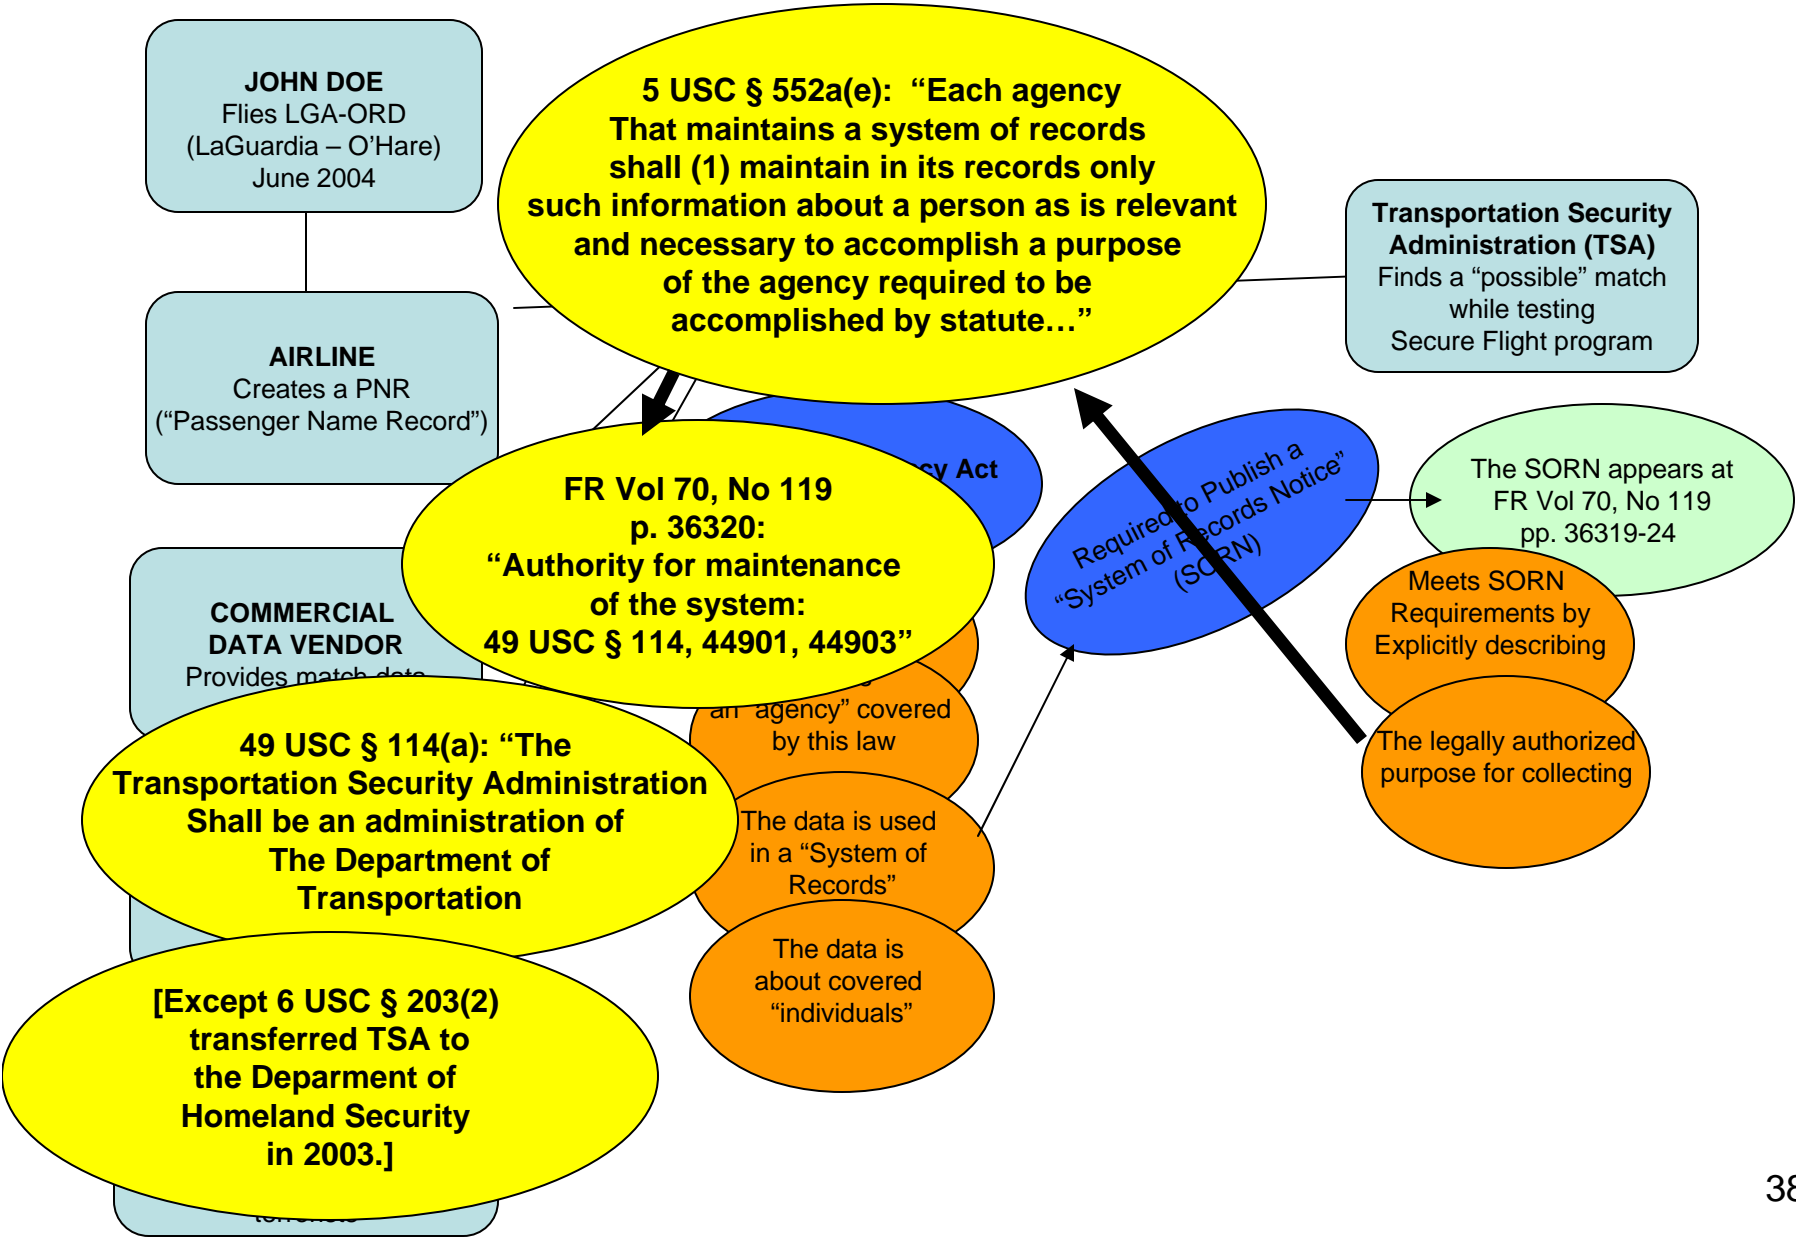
JOHN DOE
Flies LGA-ORD
(LaGuardia – O'Hare)
June 2004

AIRLINE
Creates a PNR
("Passenger Name Record")

COMMERCIAL
DATA VENDOR
Provides match data

5 USC § 552a(e): "Each agency
That maintains a system of records
shall (1) maintain in its records only
such information about a person as is relevant
and necessary to accomplish a purpose
of the agency required to be
accomplished by statute…"

Transportation Security Administration (TSA)
Finds a "possible" match
while testing
Secure Flight program

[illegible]cy Act

FR Vol 70, No 119
p. 36320:
"Authority for maintenance
of the system:
49 USC § 114, 44901, 44903"

Required to Publish a
"System of Records Notice"
(SORN)

The SORN appears at
FR Vol 70, No 119
pp. 36319-24

Meets SORN
Requirements by
Explicitly describing

The legally authorized
purpose for collecting

an "agency" covered
by this law

The data is used
in a "System of
Records"

The data is
about covered
"individuals"

49 USC § 114(a): "The
Transportation Security Administration
Shall be an administration of
The Department of
Transportation

[Except 6 USC § 203(2)
transferred TSA to
the Deparment of
Homeland Security
in 2003.]

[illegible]

38